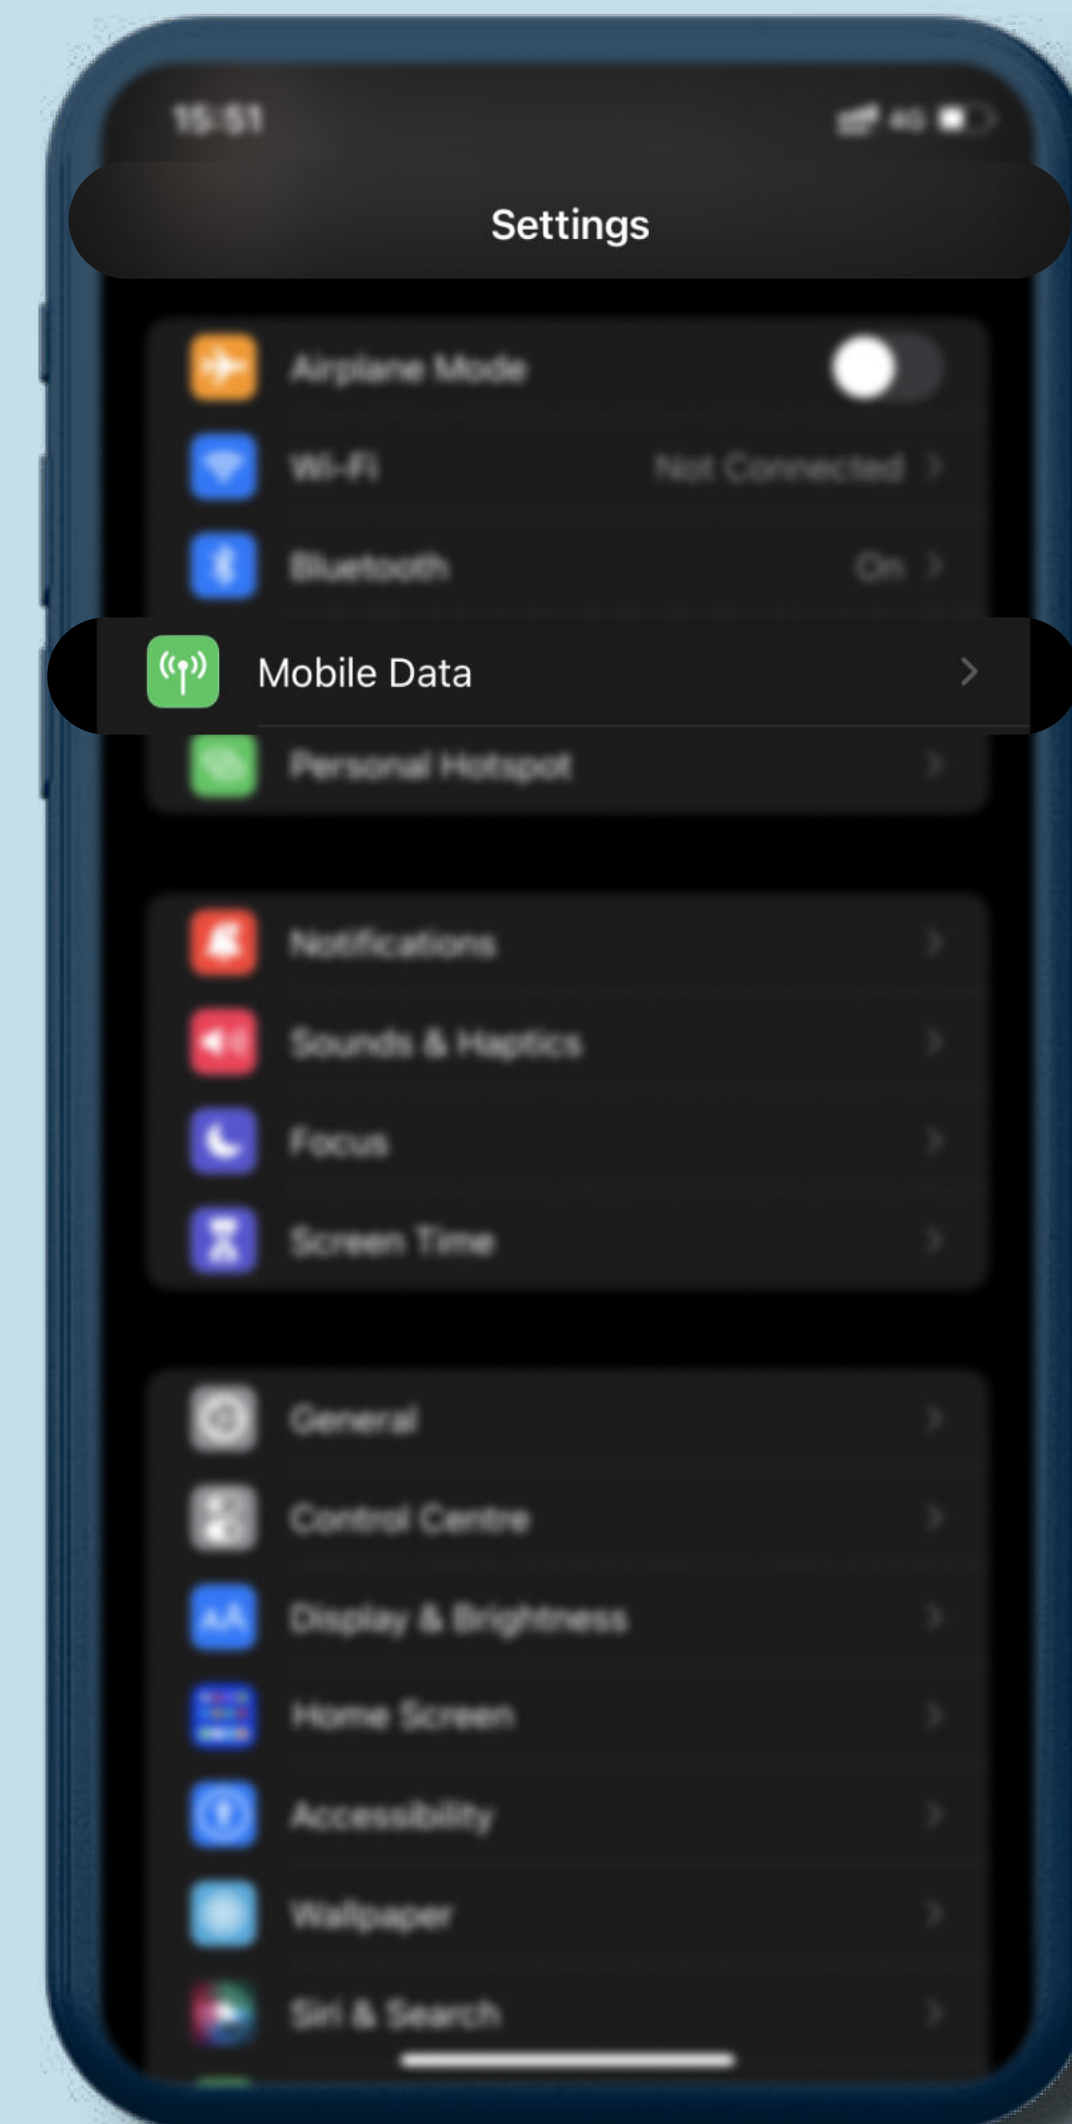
15:51

4G

Settings

Airplane Mode

Wi-Fi
Not Connected

Bluetooth
On

Mobile Data

Personal Hotspot

Notifications

Sounds & Haptics

Focus

Screen Time

General

Control Centre

Display & Brightness

Home Screen

Accessibility

Wallpaper

Siri & Search